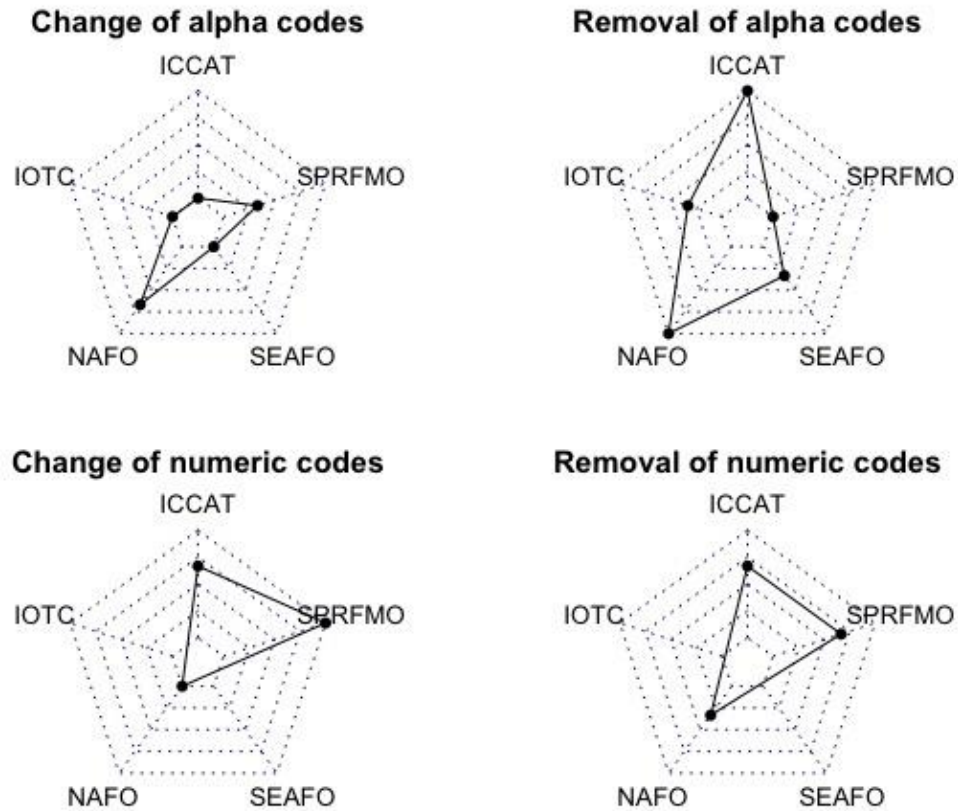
Change of alpha codes

ICCAT
SPRFMO
SEAFO
NAFO
IOTC

Removal of alpha codes

ICCAT
SPRFMO
SEAFO
NAFO
IOTC

Change of numeric codes

ICCAT
SPRFMO
SEAFO
NAFO
IOTC

Removal of numeric codes

ICCAT
SPRFMO
SEAFO
NAFO
IOTC